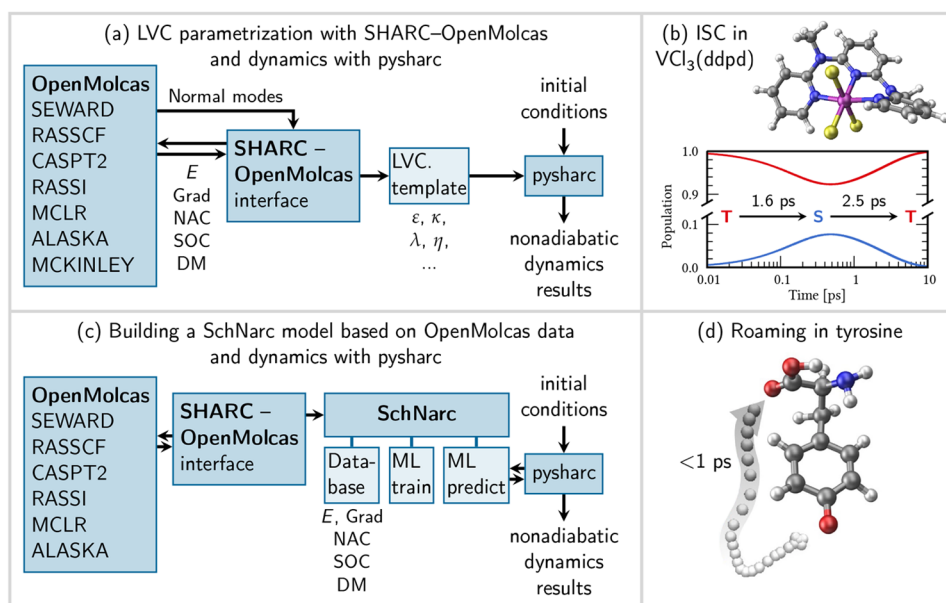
(a) LVC parametrization with SHARC–OpenMolcas and dynamics with pysharc

OpenMolcas
SEWARD
RASSCF
CASPT2
RASSI
MCLR
ALASKA
MCKINLEY

Normal modes

$E$
Grad
NAC
SOC
DM

SHARC – OpenMolcas interface

LVC. template

$\varepsilon$, $\kappa$, $\lambda$, $\eta$, ...

initial conditions

pysharc

nonadiabatic dynamics results

(b) ISC in $VCl_3$(ddpd)

1.0
0.9
0.1
0.0

Population

T
1.6 ps
S
2.5 ps
T

0.01
0.1
1
10
Time [ps]

(c) Building a SchNarc model based on OpenMolcas data and dynamics with pysharc

OpenMolcas
SEWARD
RASSCF
CASPT2
RASSI
MCLR
ALASKA

SHARC – OpenMolcas interface

SchNarc

Database

ML train

ML predict

$E$, Grad
NAC
SOC
DM

initial conditions

pysharc

nonadiabatic dynamics results

(d) Roaming in tyrosine

<1 ps